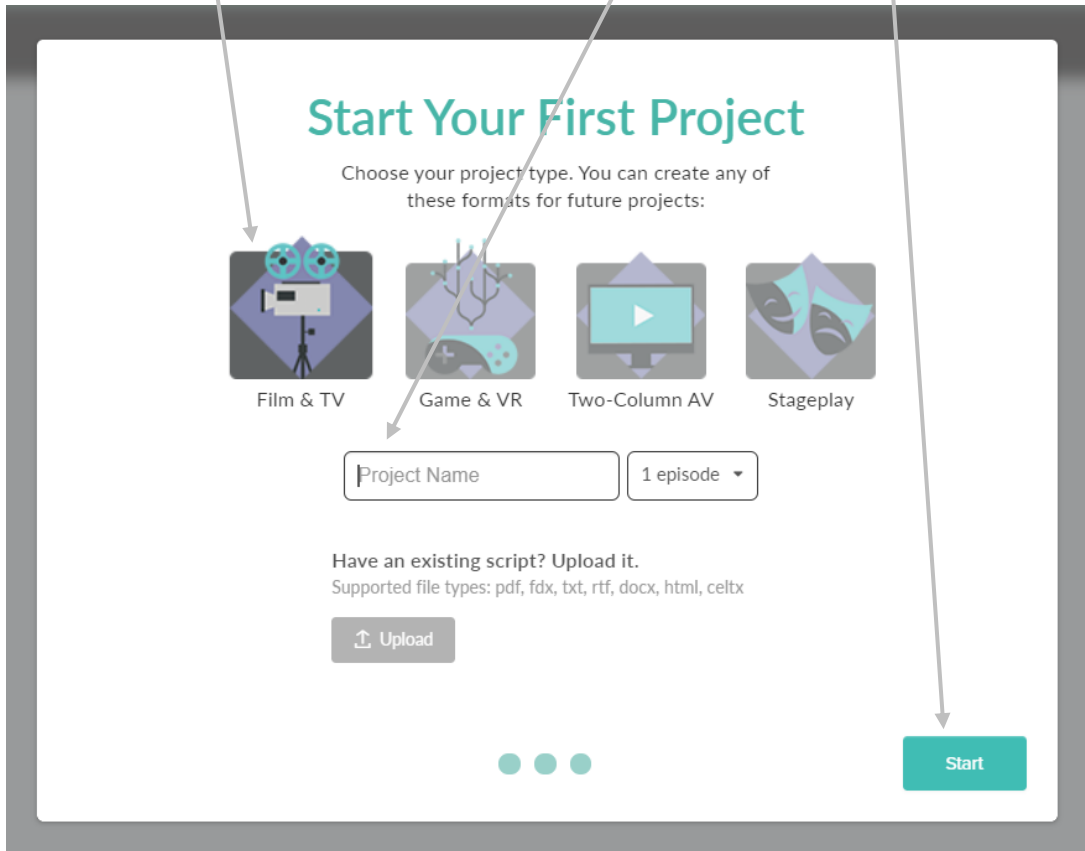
Start Your First Project

Choose your project type. You can create any of these formats for future projects:

Film & TV
Game & VR
Two-Column AV
Stageplay

Project Name
1 episode

Have an existing script? Upload it.
Supported file types: pdf, fdx, txt, rtf, docx, html, celtx

Upload

Start